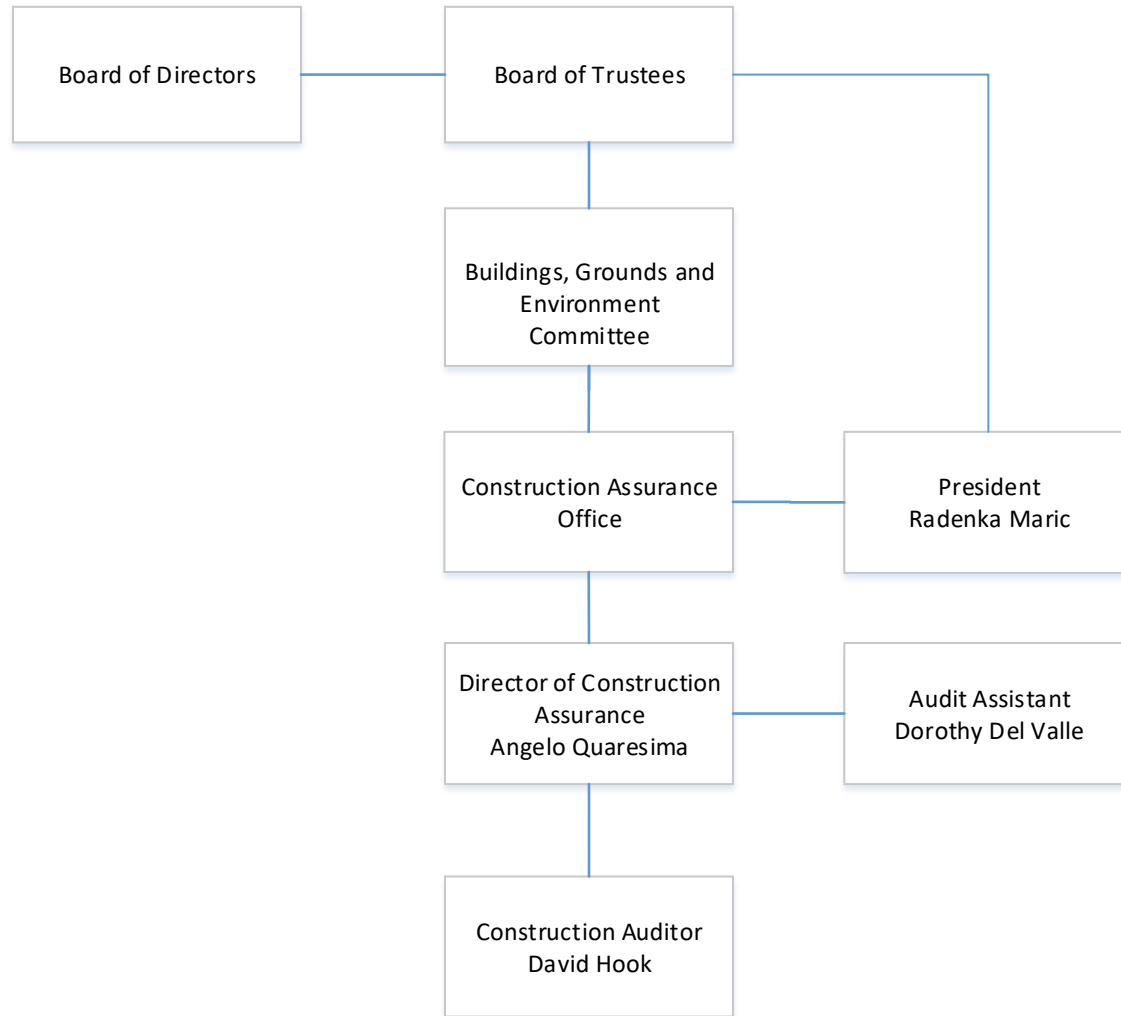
Board of Directors

Board of Trustees

Buildings, Grounds and Environment Committee

Construction Assurance Office

President
Radenka Maric

Director of Construction Assurance
Angelo Quaresima

Audit Assistant
Dorothy Del Valle

Construction Auditor
David Hook